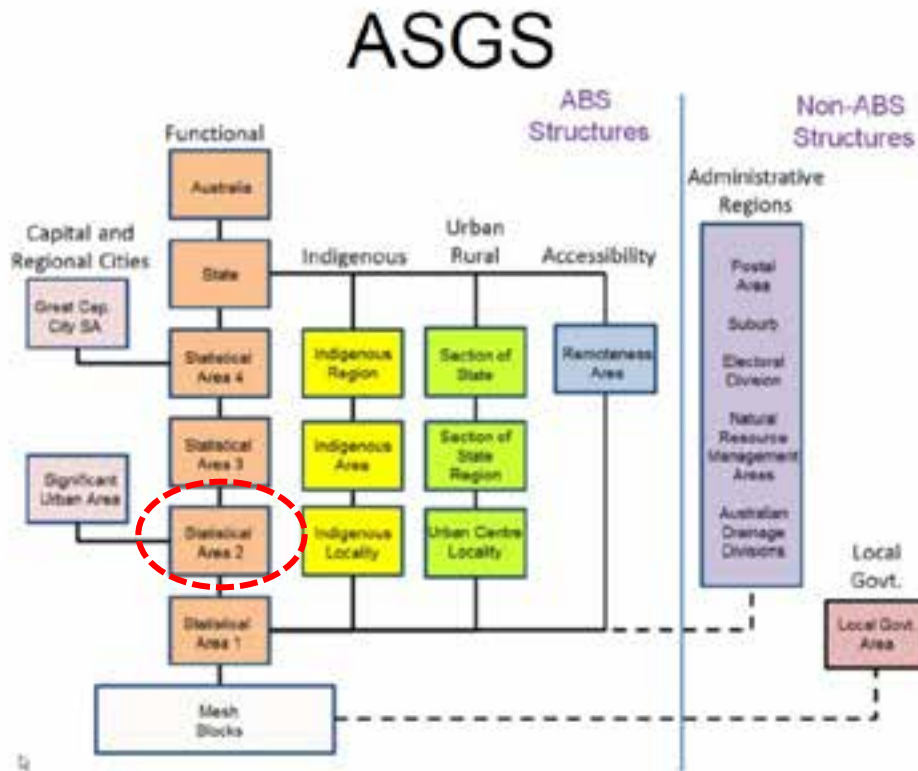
ASGS

ABS Structures

Non-ABS Structures

Functional

Australia

State

Statistical Area 4

Statistical Area 3

Statistical Area 2

Statistical Area 1

Mesh Blocks

Capital and Regional Cities

Great Cap. City SA

Significant Urban Area

Indigenous

Indigenous Region

Indigenous Area

Indigenous Locality

Urban Rural

Section of State

Section of State Region

Urban Centre Locality

Accessibility

Remoteness Area

Administrative Regions

Postal Area

Suburb

Electoral Division

Natural Resource Management Areas

Australian Drainage Divisions

Local Govt.

Local Govt. Area